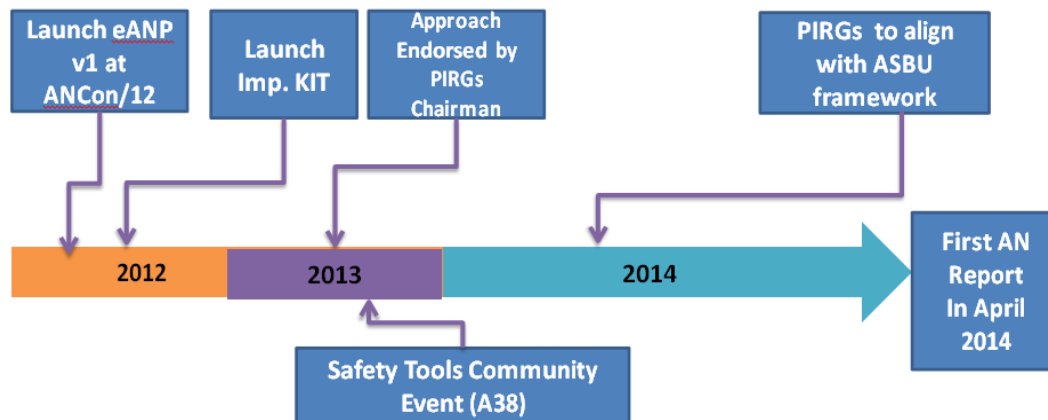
Launch eANP v1 at ANCon/12

Launch Imp. KIT

Approach Endorsed by PIRGs Chairman

PIRGs to align with ASBU framework

2012

2013

2014

First AN Report In April 2014

Safety Tools Community Event (A38)